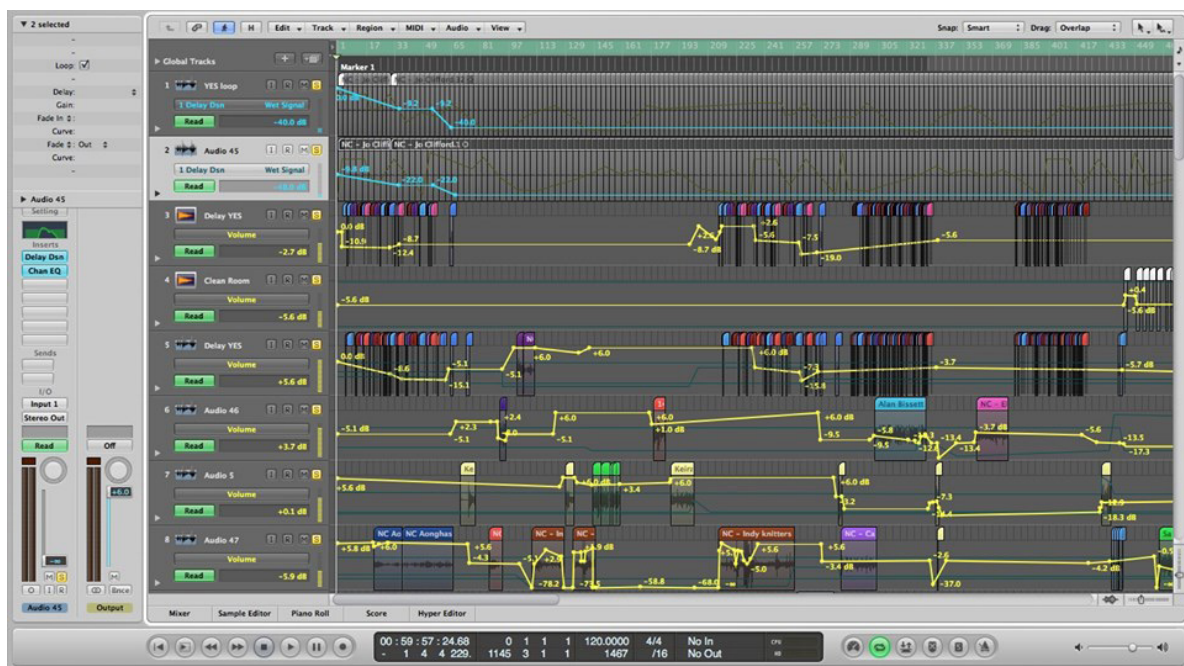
▼ 2 selected

Loop: ☑

Delay:
Gain:
Fade In:
Curve:
Fade: Out
Curve:

▶ Audio 45
Setting

Inserts
Delay Dsn
Chan EQ

Sends

I/O
Input 1
Stereo Out

Read
Off

+6.0

M S
O I R
M
Bnce

Audio 45
Output

Edit Track Region MIDI Audio View

Snap: Smart
Drag: Overlap

▶ Global Tracks

1 17 33 49 65 81 97 113 129 145 161 177 193 209 225 241 257 273 289 305 321 337 353 369 385 401 417 433 449

Marker 1

1 YES loop
1 Delay Dsn
Wet Signal
Read
-40.0 dB

2 Audio 45
1 Delay Dsn
Wet Signal
Read

3 Delay YES
Volume
Read
-2.7 dB

4 Clean Room
Volume
Read
-5.6 dB

5 Delay YES
Volume
Read
+5.6 dB

6 Audio 46
Volume
Read
+3.7 dB

7 Audio 5
Volume
Read
+0.1 dB

8 Audio 47
Volume
Read
-5.9 dB

NC - Jo Cliff
NC - Jo Clifford
NC - Jo Cliffo
NC - Jo Clifford.1

-9.2
+9.2
-40.0
-9.4 dB
-22.0
-23.0

0.0 dB
-10.9
-8.7
-12.4
+2.6
+2.4
-5.6
-7.5
-8.7 dB
-19.0
-5.6

-5.6 dB
+0.4
-5.6 dB

0.0 dB
-6.6
-5.1
-15.1
-5.1
+6.0
+6.0
+6.0 dB
-15.6
-3.7
-5.7 dB

Alan Bissett
NC - E
-5.1 dB
+2.3
-5.1
+2.4
+6.0
-5.1
+6.0
+1.0 dB
+6.0 dB
-9.5
-5.8
-9.5
-13.4
-3.7 dB
-13.4
-5.6
-13.5
-17.3

Ke
Keir
+5.6 dB
+6.0 dB
+3.4
+6.0
+6.0 dB
-3.2
-7.3
-18.3 dB

NC Ao
NC Aonghas
NC
NC - In
NC -
NC - Indy knitters
NC - Ca
Sa
+5.8 dB
+6.0
+5.6
-4.3
-78.2
-78.5
-58.8
-68.0
+5.6
-5.0
+5.6
-3.4 dB
-2.6
-37.0
-4.2 dB
-0.5

Mixer
Sample Editor
Piano Roll
Score
Hyper Editor

00 : 59 : 57 : 24.68
- 1 4 4 229.
0 1 1 1
1145 3 1 1
120.0000
1467
4/4
/16
No In
No Out